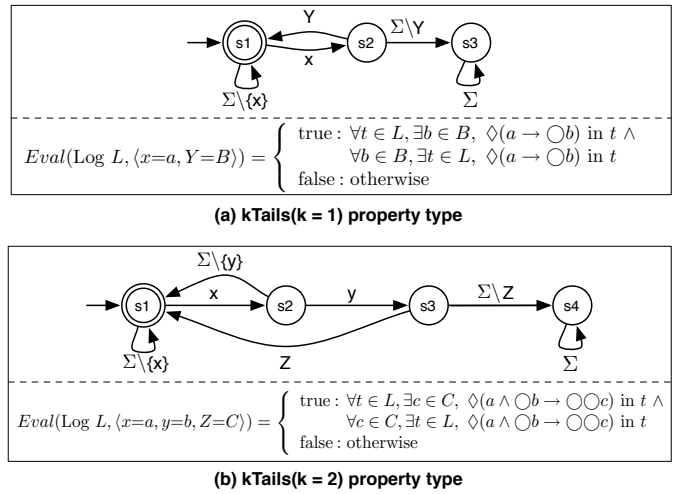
Y

s1

s2

$\Sigma\backslash$Y

s3

x

$\Sigma\backslash\{x\}$

$\Sigma$

$Eval(\text{Log } L, \langle x{=}a, Y{=}B\rangle) = \begin{cases} \text{true}: \forall t \in L, \exists b \in B,\ \Diamond(a \rightarrow \bigcirc b) \text{ in } t\ \wedge \\ \quad\quad \forall b \in B, \exists t \in L,\ \Diamond(a \rightarrow \bigcirc b) \text{ in } t \\ \text{false}: \text{otherwise} \end{cases}$

(a) kTails(k = 1) property type

$\Sigma\backslash\{y\}$

s1

x

s2

y

s3

$\Sigma\backslash$Z

s4

$\Sigma\backslash\{x\}$

Z

$\Sigma$

$Eval(\text{Log } L, \langle x{=}a, y{=}b, Z{=}C\rangle) = \begin{cases} \text{true}: \forall t \in L, \exists c \in C,\ \Diamond(a \wedge \bigcirc b \rightarrow \bigcirc\bigcirc c) \text{ in } t\ \wedge \\ \quad\quad \forall c \in C, \exists t \in L,\ \Diamond(a \wedge \bigcirc b \rightarrow \bigcirc\bigcirc c) \text{ in } t \\ \text{false}: \text{otherwise} \end{cases}$

(b) kTails(k = 2) property type